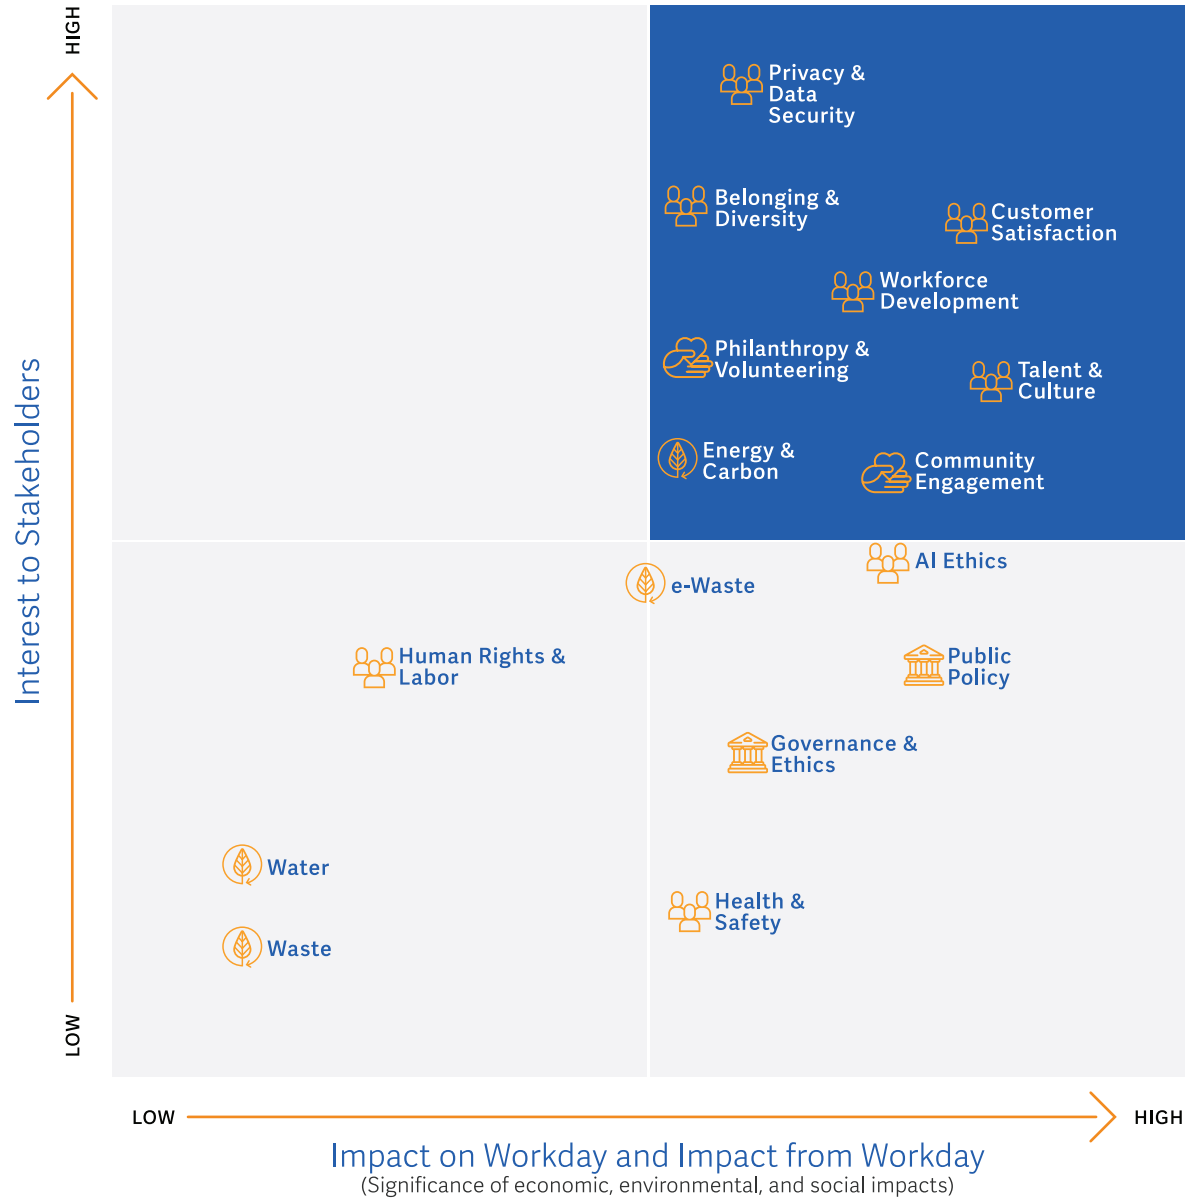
HIGH

Interest to Stakeholders

LOW

Privacy & Data Security

Belonging & Diversity

Customer Satisfaction

Workforce Development

Philanthropy & Volunteering

Talent & Culture

Energy & Carbon

Community Engagement

AI Ethics

e-Waste

Human Rights & Labor

Public Policy

Governance & Ethics

Water

Health & Safety

Waste

LOW

HIGH

Impact on Workday and Impact from Workday
(Significance of economic, environmental, and social impacts)